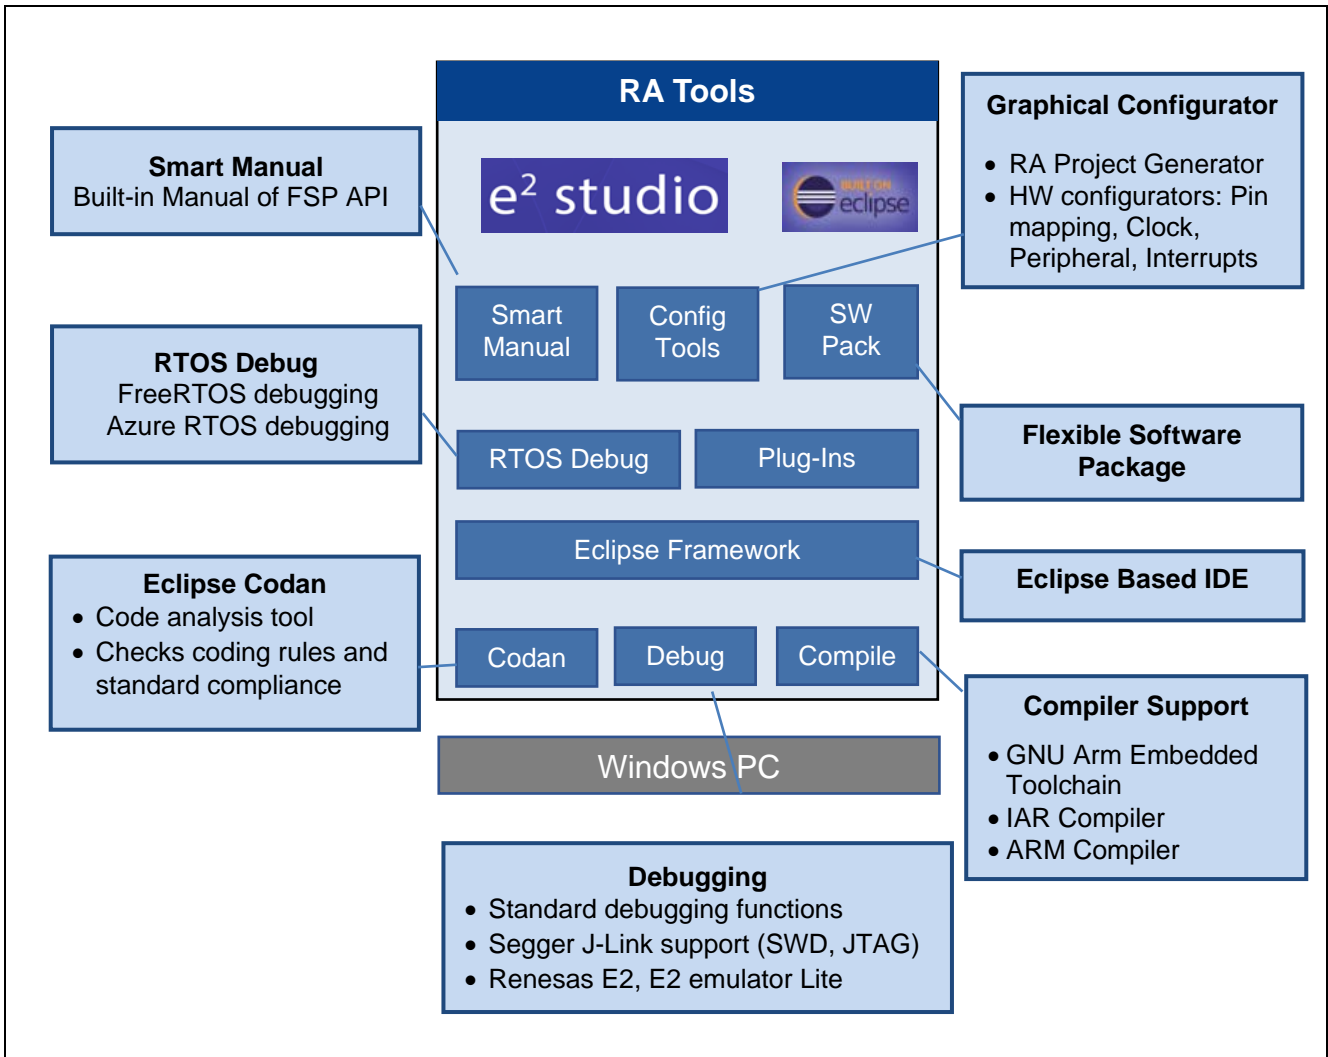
RA Tools

$e^2$ studio

BUILT ON eclipse

Smart Manual
Built-in Manual of FSP API

Graphical Configurator
- RA Project Generator
- HW configurators: Pin mapping, Clock, Peripheral, Interrupts

Smart Manual

Config Tools

SW Pack

RTOS Debug
FreeRTOS debugging
Azure RTOS debugging

RTOS Debug

Plug-Ins

Flexible Software Package

Eclipse Framework

Eclipse Based IDE

Eclipse Codan
- Code analysis tool
- Checks coding rules and standard compliance

Codan

Debug

Compile

Compiler Support
- GNU Arm Embedded Toolchain
- IAR Compiler
- ARM Compiler

Windows PC

Debugging
- Standard debugging functions
- Segger J-Link support (SWD, JTAG)
- Renesas E2, E2 emulator Lite